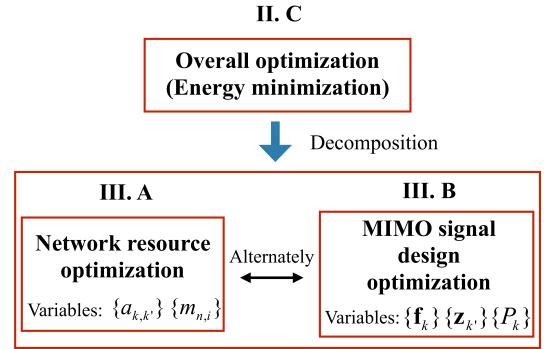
II. C

Overall optimization (Energy minimization)

Decomposition

III. A

III. B

Network resource optimization

Variables: $\{a_{k,k'}\}\{m_{n,i}\}$

Alternately

MIMO signal design optimization

Variables: $\{\mathbf{f}_k\}\{\mathbf{z}_{k'}\}\{P_k\}$